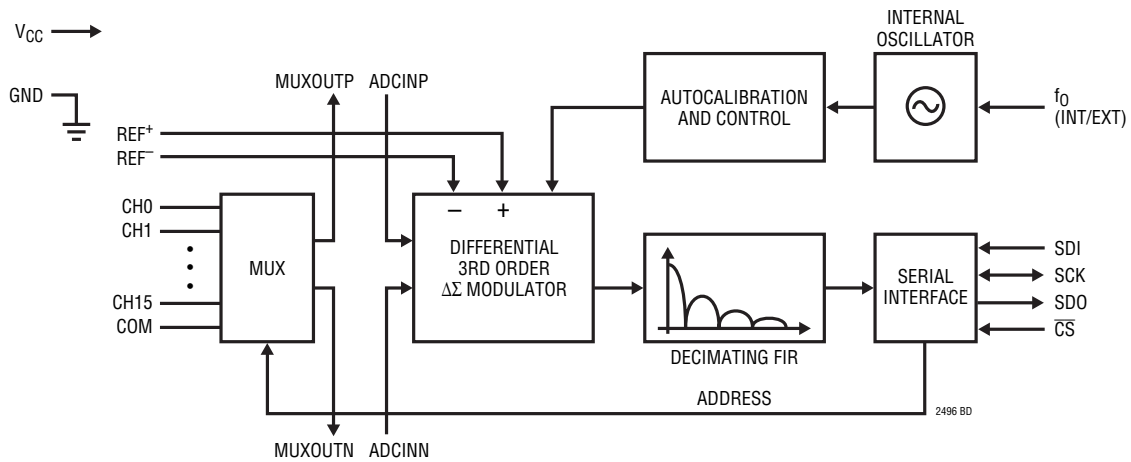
$V_{CC}$

GND

MUXOUTP ADCINP

$REF^+$

$REF^-$

CH0

CH1

CH15

COM

MUX

MUXOUTN ADCINN

−

+

DIFFERENTIAL 3RD ORDER $\Delta\Sigma$ MODULATOR

AUTOCALIBRATION AND CONTROL

INTERNAL OSCILLATOR

$f_O$ (INT/EXT)

DECIMATING FIR

SERIAL INTERFACE

SDI

SCK

SDO

$\overline{CS}$

ADDRESS

2496 BD